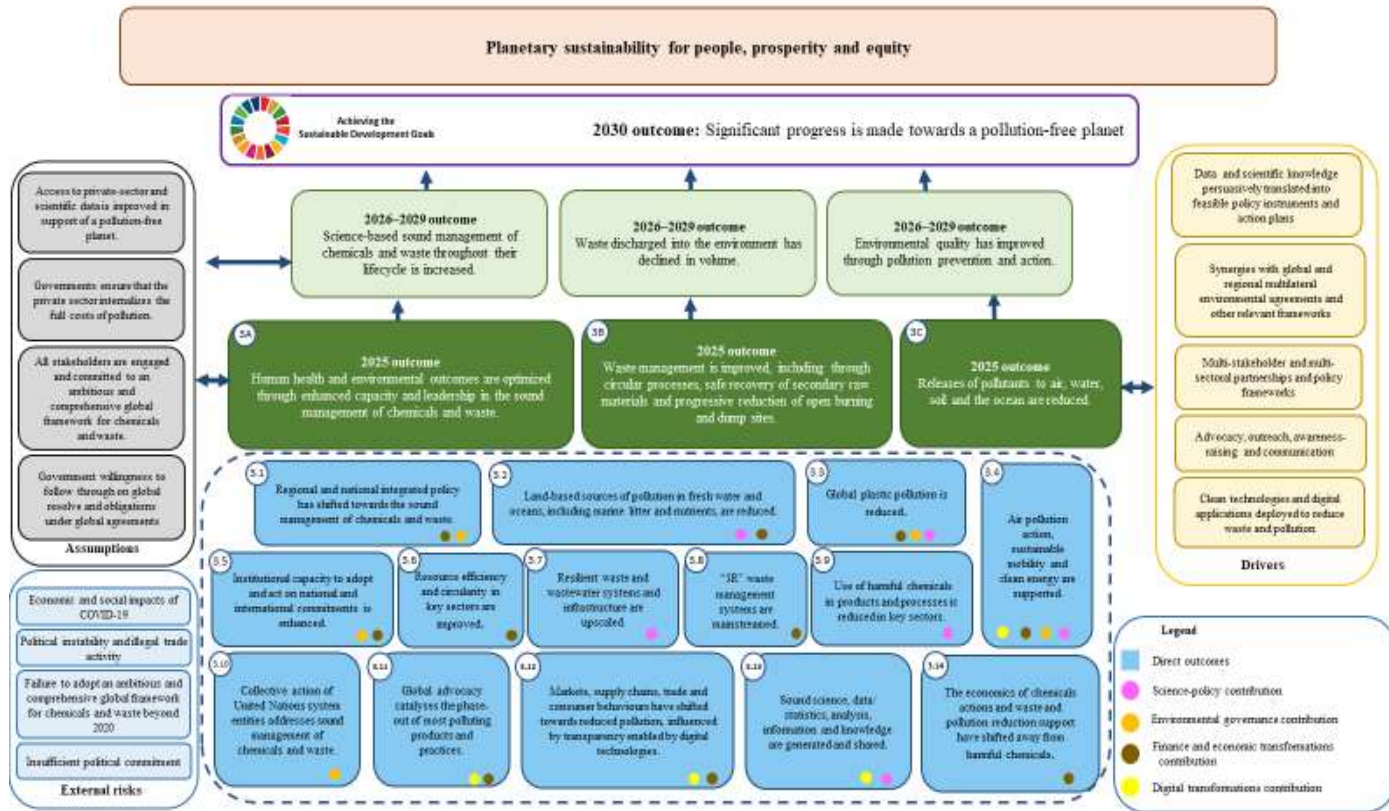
Planetary sustainability for people, prosperity and equity

Achieving the Sustainable Development Goals

2030 outcome: Significant progress is made towards a pollution-free planet

Access to private-sector and scientific datais improved in support of a pollution-free planet.

Governments ensure that the private sectorinternalizes the full costs of pollution.

All stakeholders are engaged and committed to an ambitious and comprehensive global framework for chemicals and waste.

Government willingness to follow through on global resolve and obligations under global agreements

Assumptions

Economic and social impacts of COVID-19

Political instability and illegal trade activity

Failure to adopt an ambitious and comprehensive global framework for chemicals and waste beyond 2020

Insufficient political commitment

External risks

2026–2029 outcome
Science-based sound management of chemicals and waste throughout their lifecycle is increased.

2026–2029 outcome
Waste discharged into the environment has declined in volume.

2026–2029 outcome
Environmental quality has improved through pollution prevention and action.

3A
2025 outcome
Human health and environmental outcomes are optimized through enhanced capacity and leadership in the sound management of chemicals and waste.

3B
2025 outcome
Waste management is improved, including through circular processes, safe recovery of secondary raw materials and progressive reduction of open burning and dump sites.

3C
2025 outcome
Releases of pollutants to air, water, soil and the ocean are reduced.

3.1 Regional and national integrated policy has shifted towards the sound management of chemicals and waste.

3.2 Land-based sources of pollution in fresh water and oceans, including marine litter and nutrients, are reduced.

3.3 Global plastic pollution is reduced.

3.4 Air pollution action, sustainable mobility and clean energy are supported.

3.5 Institutional capacity to adopt and act on national and international commitments is enhanced.

3.6 Resource efficiency and circularity in key sectors are improved.

3.7 Resilient waste and wastewater systems and infrastructure are upscaled.

3.8 "3R" waste management systems are mainstreamed.

3.9 Use of harmful chemicals in products and processes is reduced in key sectors.

3.10 Collective action of United Nations system entities addresses sound management of chemicals and waste.

3.11 Global advocacy catalyses the phase-out of most polluting products and practices.

3.12 Markets, supply chains, trade and consumer behaviours have shifted towards reduced pollution, influenced by transparency enabled by digital technologies.

3.13 Sound science, data/ statistics, analysis, information and knowledge are generated and shared.

3.14 The economics of chemicals actions and waste and pollution reduction support have shifted away from harmful chemicals.

Data and scientific knowledge persuasively translated into feasible policy instruments and action plans

Synergies with global and regional multilateral environmental agreements and other relevant frameworks

Multi-stakeholder and multi-sectoral partnerships and policy frameworks

Advocacy, outreach, awareness-raising and communication

Clean technologies and digital applications deployed to reduce waste and pollution

Drivers

Legend
Direct outcomes
Science-policy contribution
Environmental governance contribution
Finance and economic transformations contribution
Digital transformations contribution